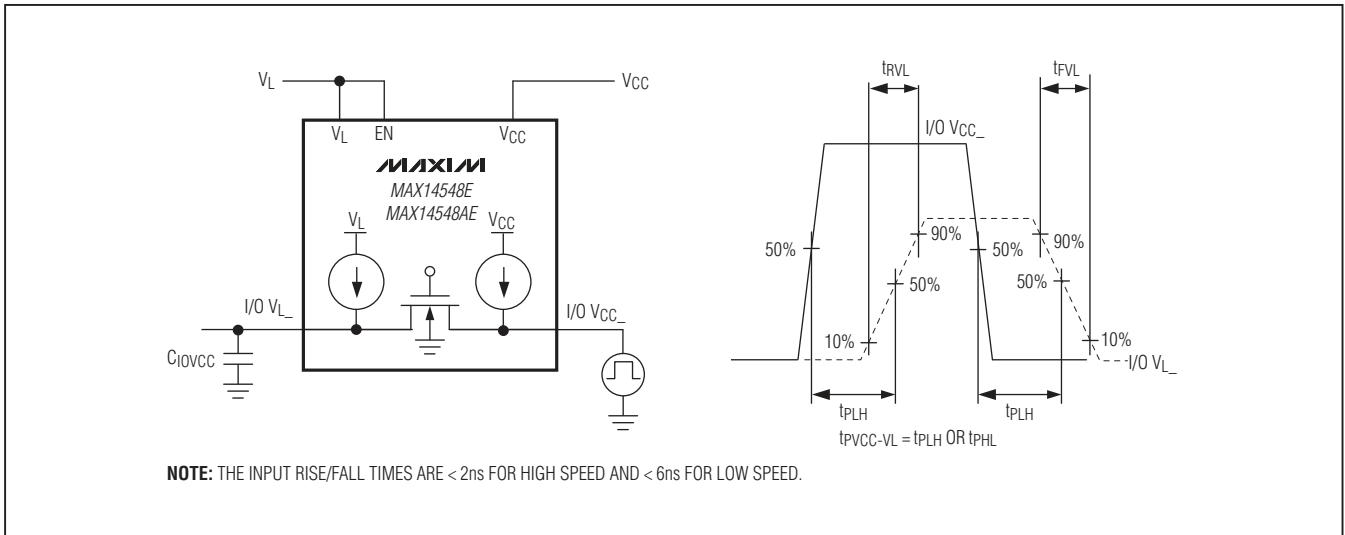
$V_L$

$V_{CC}$

$V_L$ EN $V_{CC}$

MAXIM

MAX14548E
MAX14548AE

$V_L$

$V_{CC}$

I/O $V_{L\_}$

I/O $V_{CC\_}$

$C_{IOVCC}$

$t_{RVL}$

$t_{FVL}$

I/O $V_{CC\_}$

50%

90%

50%

90%

50%

50%

10%

10%

I/O $V_{L\_}$

$t_{PLH}$

$t_{PLH}$

$t_{PVCC-VL} = t_{PLH}$ OR $t_{PHL}$

NOTE: THE INPUT RISE/FALL TIMES ARE < 2ns FOR HIGH SPEED AND < 6ns FOR LOW SPEED.